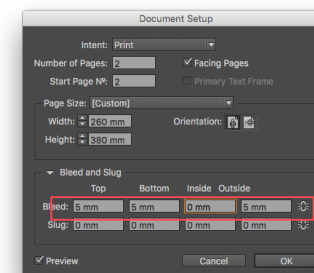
Document Setup

Intent: Print

Number of Pages: 2

Facing Pages

Start Page №: 2

Primary Text Frame

Page Size: [Custom]

Width: 260 mm

Orientation:

Height: 380 mm

Bleed and Slug

Top Bottom Inside Outside

Bleed: 5 mm 5 mm 0 mm 5 mm

Slug: 0 mm 0 mm 0 mm 0 mm

Preview

Cancel

OK